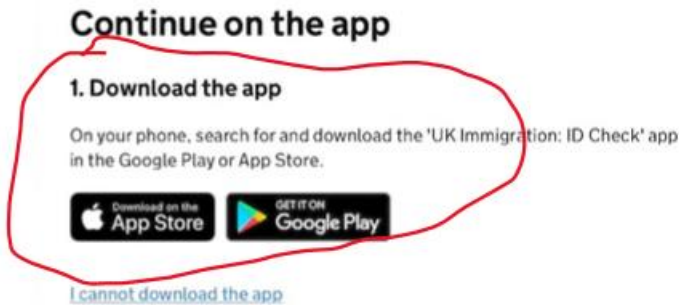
Continue on the app

1. Download the app

On your phone, search for and download the 'UK Immigration: ID Check' app in the Google Play or App Store.

Download on the App Store

GET IT ON Google Play

I cannot download the app